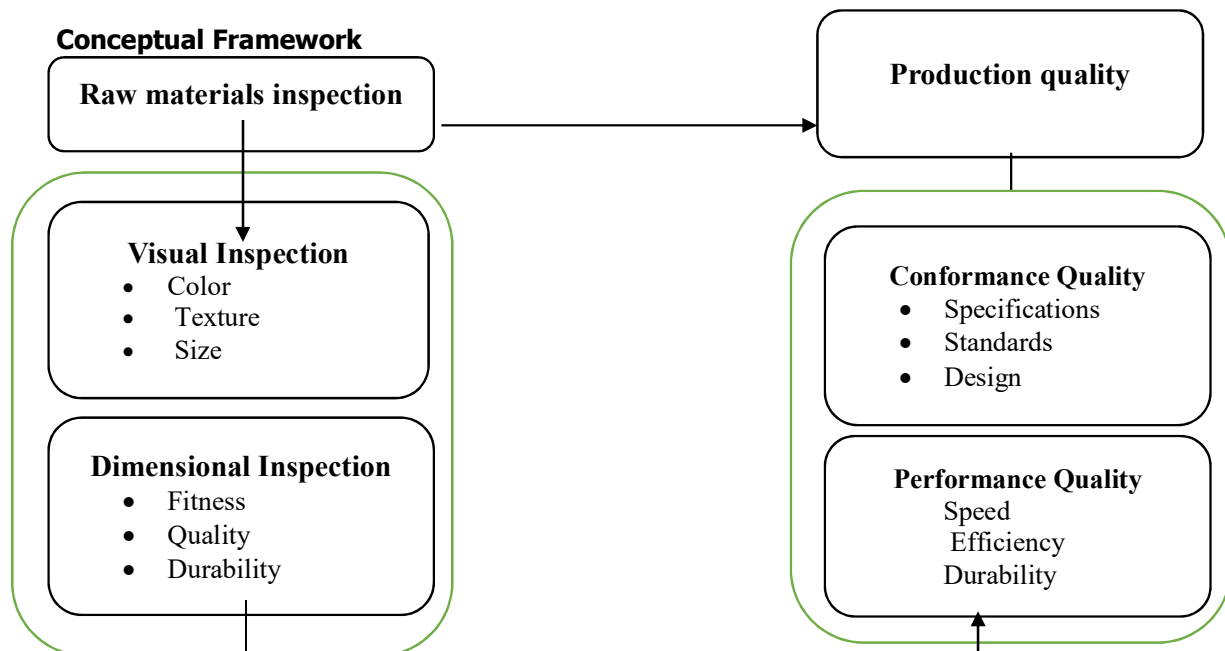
Conceptual Framework

Raw materials inspection

Visual Inspection
- Color
- Texture
- Size

Dimensional Inspection
- Fitness
- Quality
- Durability

Production quality

Conformance Quality
- Specifications
- Standards
- Design

Performance Quality
Speed
Efficiency
Durability